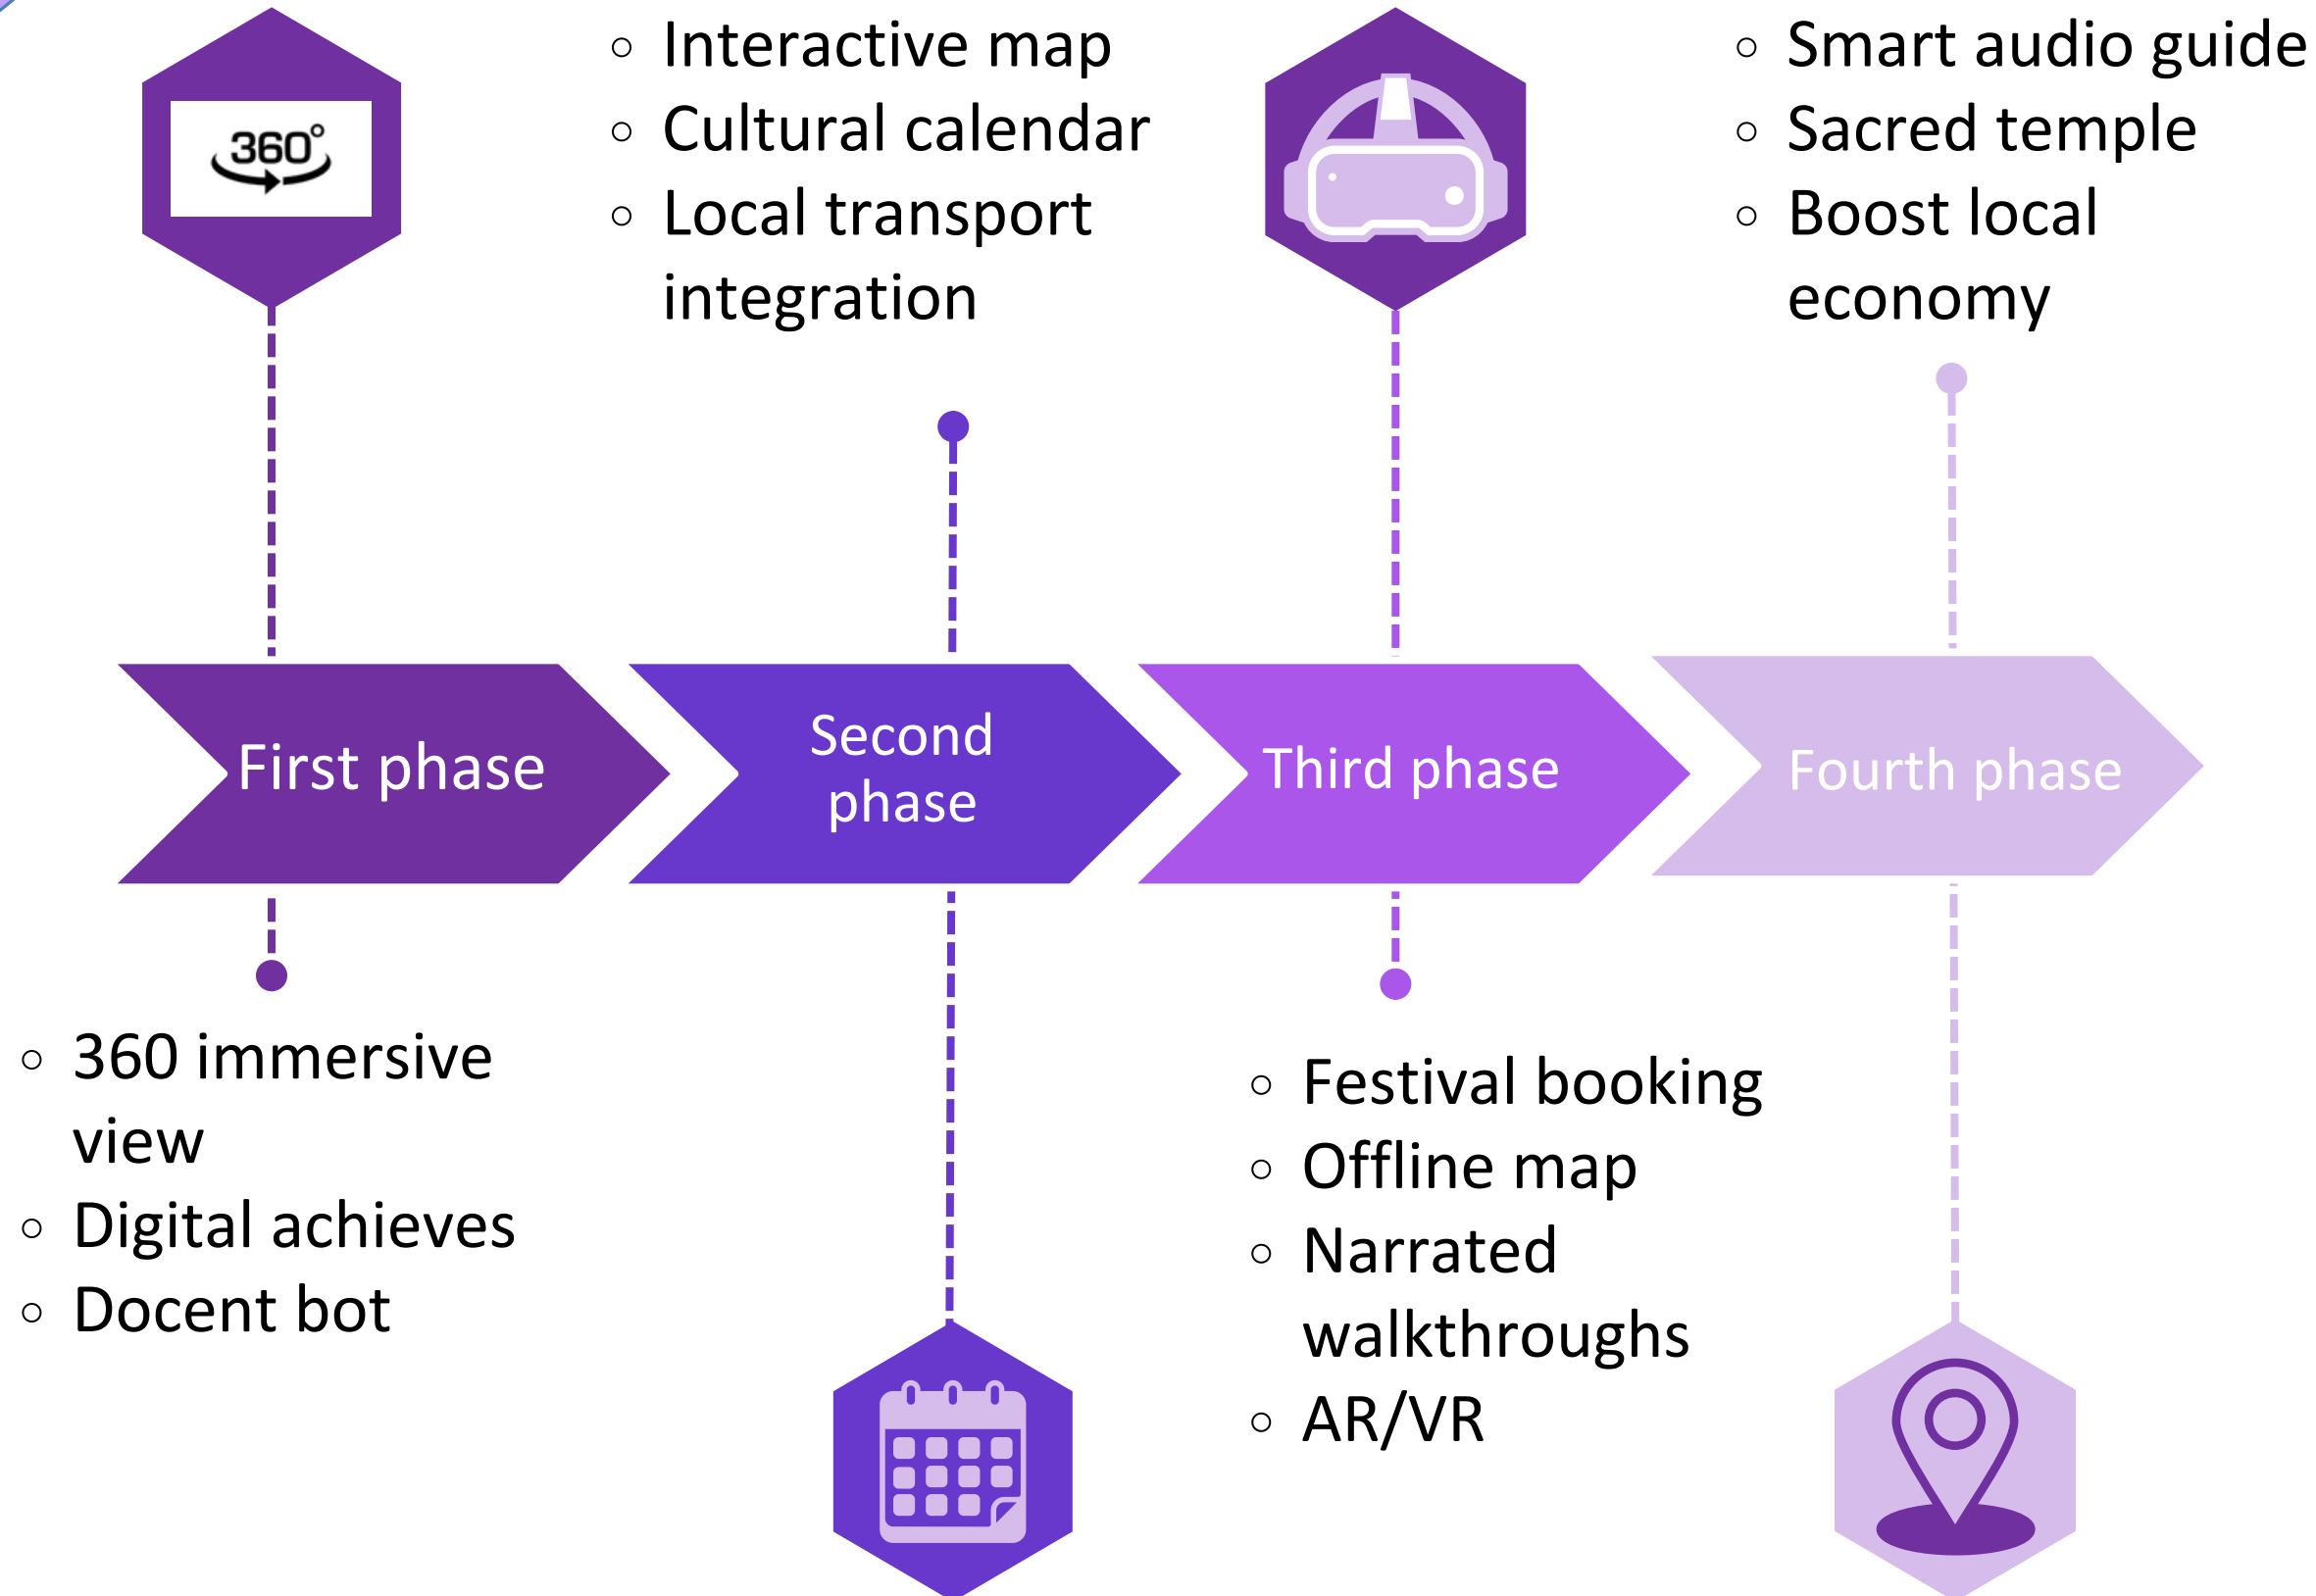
360°

First phase

- 360 immersive view
- Digital achieves
- Docent bot

- Interactive map
- Cultural calendar
- Local transport integration

Second phase

Third phase

- Festival booking
- Offline map
- Narrated walkthroughs
- AR/VR

- Smart audio guide
- Sacred temple
- Boost local economy

Fourth phase